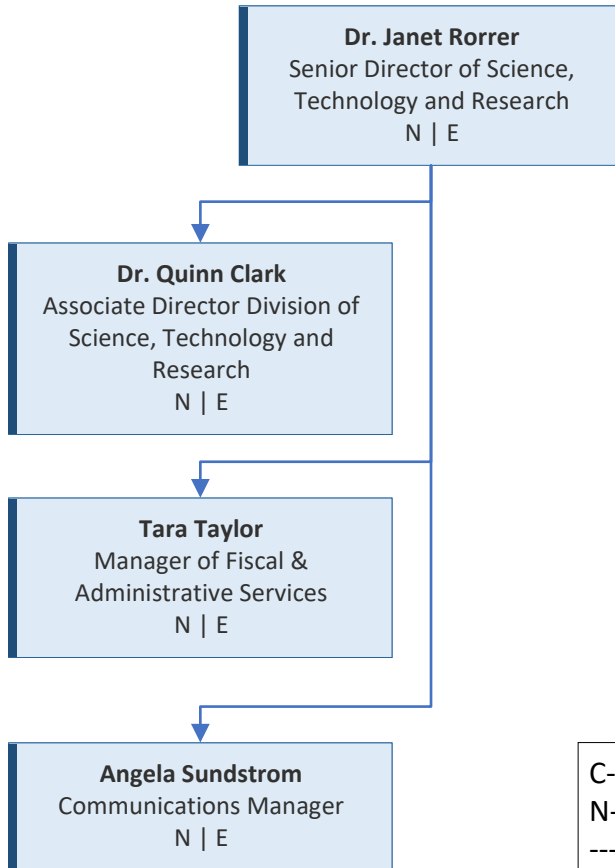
Dr. Janet Rorrer
Senior Director of Science, Technology and Research
N | E

Dr. Quinn Clark
Associate Director Division of Science, Technology and Research
N | E

Tara Taylor
Manager of Fiscal & Administrative Services
N | E

Angela Sundstrom
Communications Manager
N | E

C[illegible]
N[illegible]
--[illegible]